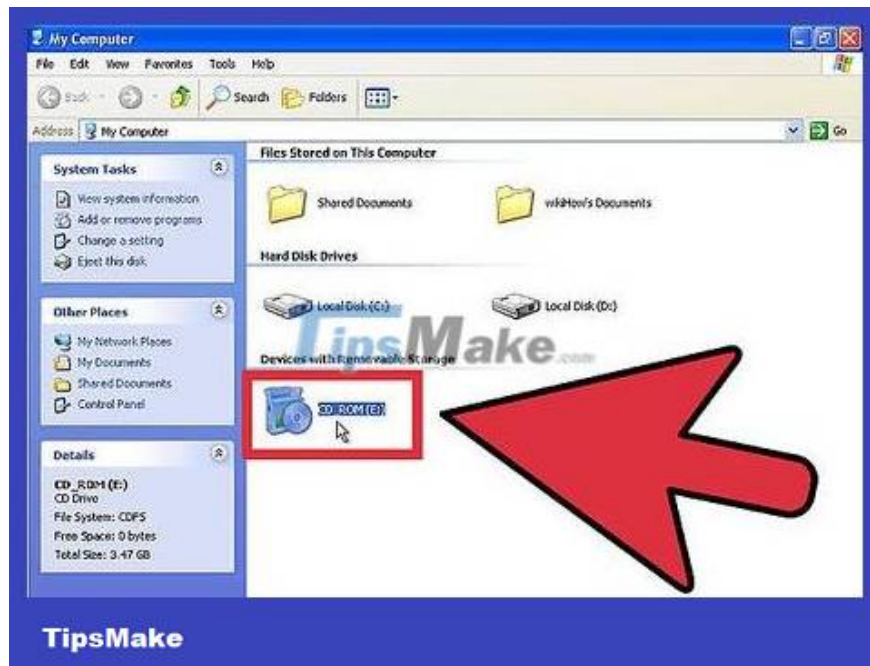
My Computer

File Edit View Favorites Tools Help

Back Search Folders

Address My Computer Go

System Tasks

View system information
Add or remove programs
Change a setting
Eject this disk

Other Places

My Network Places
My Documents
Shared Documents
Control Panel

Details

CD_ROM (E:)
CD Drive
File System: CDFS
Free Space: 0 bytes
Total Size: 3.47 GB

Files Stored on This Computer

Shared Documents
wikiHow's Documents

Hard Disk Drives

Local Disk (C:)
Local Disk (D:)

Devices with Removable Storage

CD_ROM (E:)

TipsMake.com

TipsMake